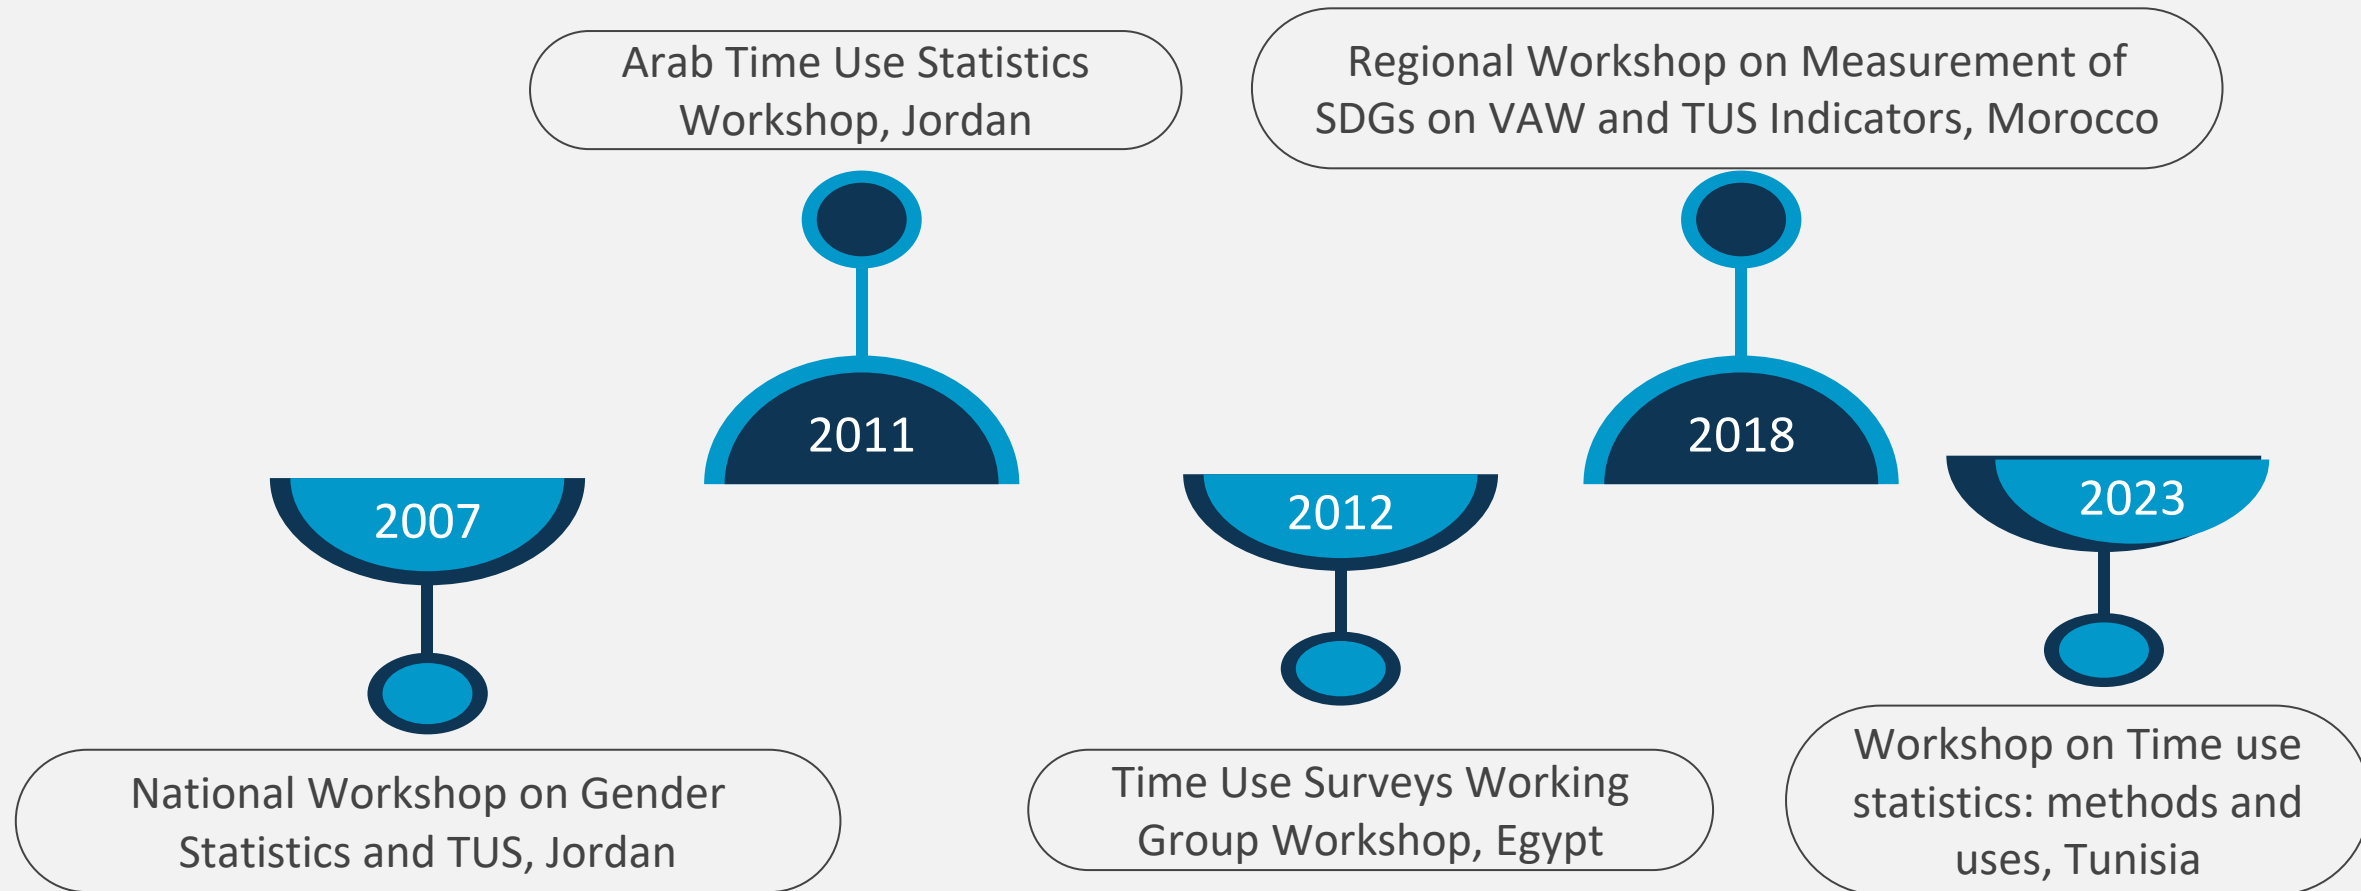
2007

National Workshop on Gender Statistics and TUS, Jordan

2011

Arab Time Use Statistics Workshop, Jordan

2012

Time Use Surveys Working Group Workshop, Egypt

2018

Regional Workshop on Measurement of SDGs on VAW and TUS Indicators, Morocco

2023

Workshop on Time use statistics: methods and uses, Tunisia